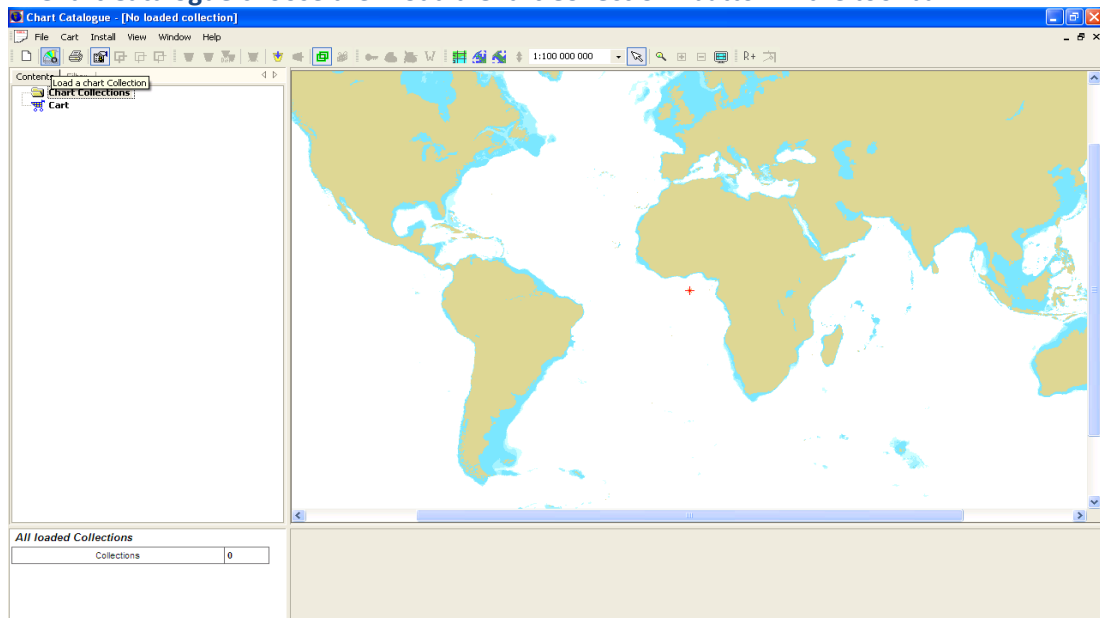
Chart Catalogue - [No loaded collection]

File Cart Install View Window Help

1:100 000 000

R+

Contents

Load a chart Collection

Chart Collections

Cart

All loaded Collections

| Collections | 0 |
|---|---|